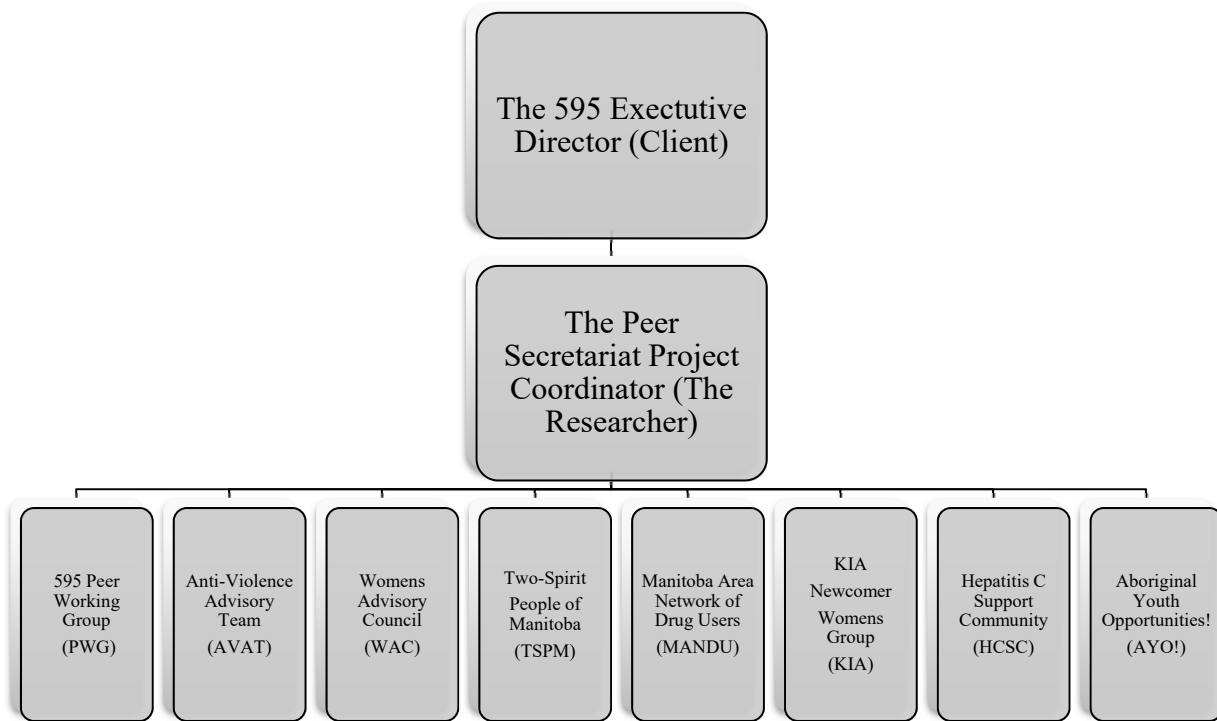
The 595 Exectutive Director (Client)

The Peer Secretariat Project Coordinator (The Researcher)

595 Peer Working Group (PWG)

Anti-Violence Advisory Team (AVAT)

Womens Advisory Council (WAC)

Two-Spirit People of Manitoba (TSPM)

Manitoba Area Network of Drug Users (MANDU)

KIA Newcomer Womens Group (KIA)

Hepatitis C Support Community (HCSC)

Aboriginal Youth Opportunities! (AYO!)